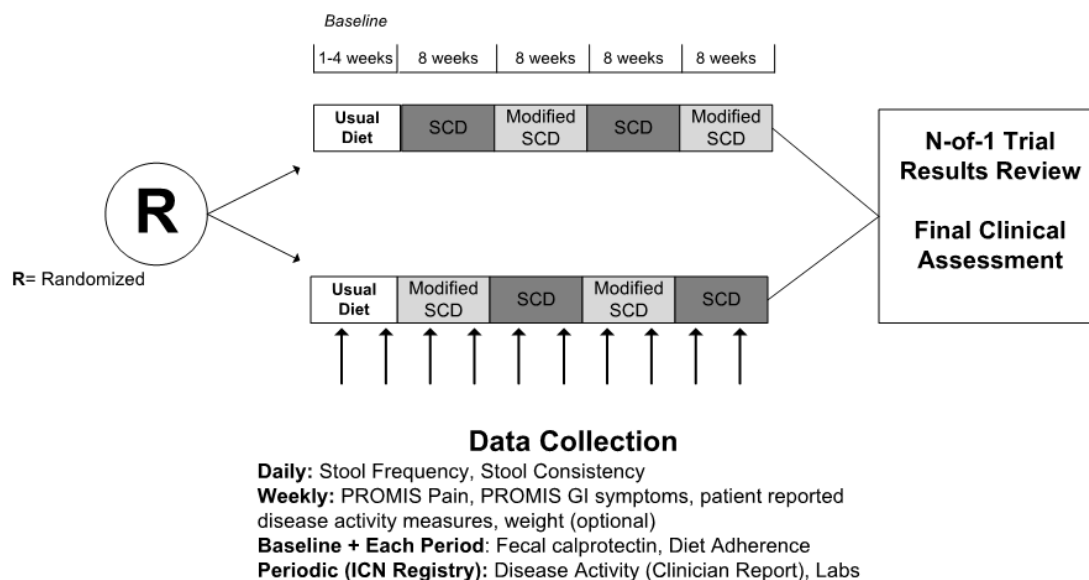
Baseline

1-4 weeks | 8 weeks | 8 weeks | 8 weeks | 8 weeks

Usual Diet | SCD | Modified SCD | SCD | Modified SCD

R

R= Randomized

Usual Diet | Modified SCD | SCD | Modified SCD | SCD

N-of-1 Trial Results Review

Final Clinical Assessment

Data Collection

Daily: Stool Frequency, Stool Consistency
Weekly: PROMIS Pain, PROMIS GI symptoms, patient reported disease activity measures, weight (optional)
Baseline + Each Period: Fecal calprotectin, Diet Adherence
Periodic (ICN Registry): Disease Activity (Clinician Report), Labs